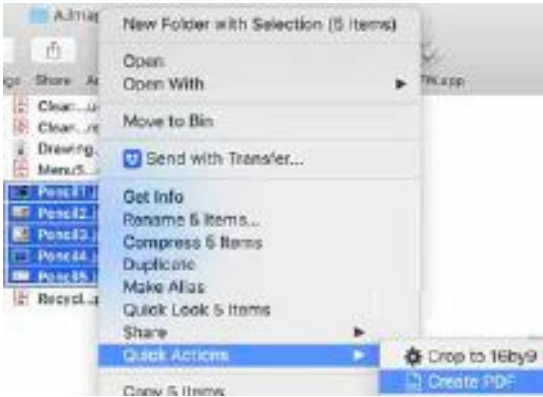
A.Imag

Share

Clean...
Clean...
Drawing...
Menu5...
Pencil1
Pencil2
Pencil3
Pencil4
Pencil5
Recycl...

New Folder with Selection (5 Items)

Open
Open With

Move to Bin

Send with Transfer...

Get Info
Rename 5 Items...
Compress 5 Items
Duplicate
Make Alias
Quick Look 5 Items
Share
Quick Actions

Copy 5 Items

Crop to 16by9
Create PDF